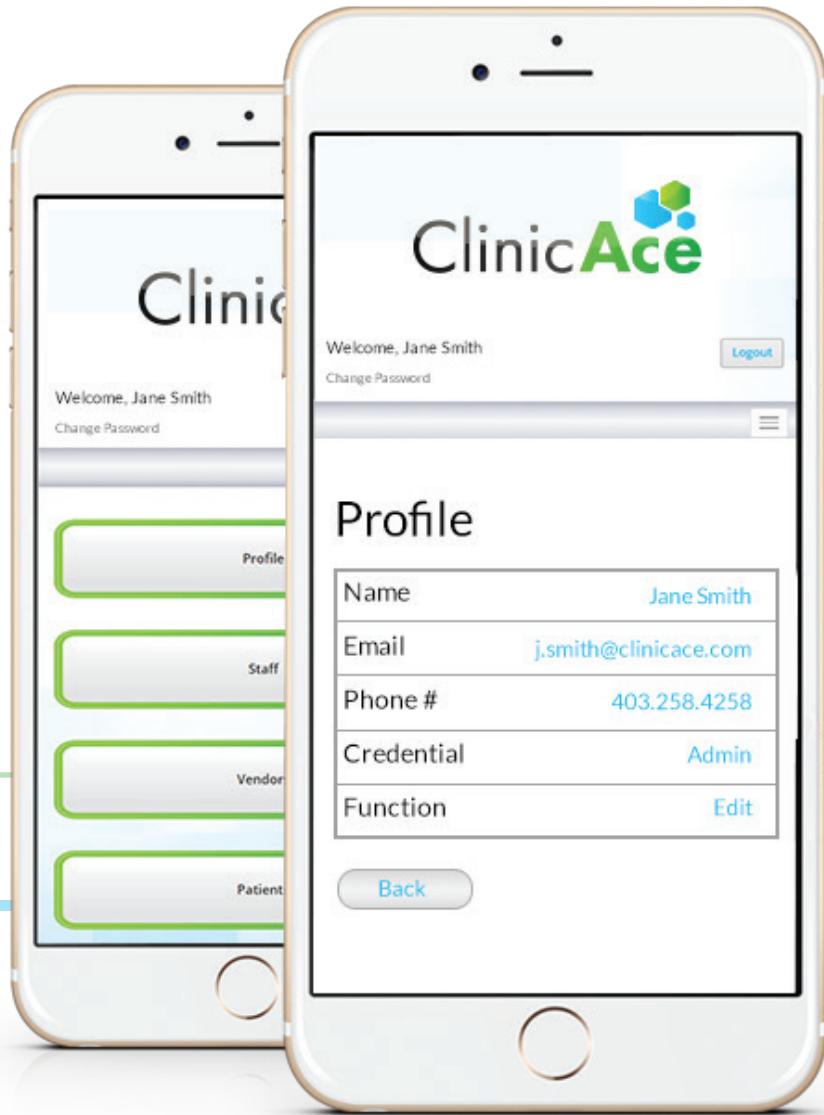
Clinic

Welcome, Jane Smith
Change Password

Profile

Staff

Vendor

Patient

ClinicAce

Welcome, Jane Smith
Change Password

Logout

Profile

| Name | Jane Smith |
|---|---|
| Email | j.smith@clinicace.com |
| Phone # | 403.258.4258 |
| Credential | Admin |
| Function | Edit |

Back